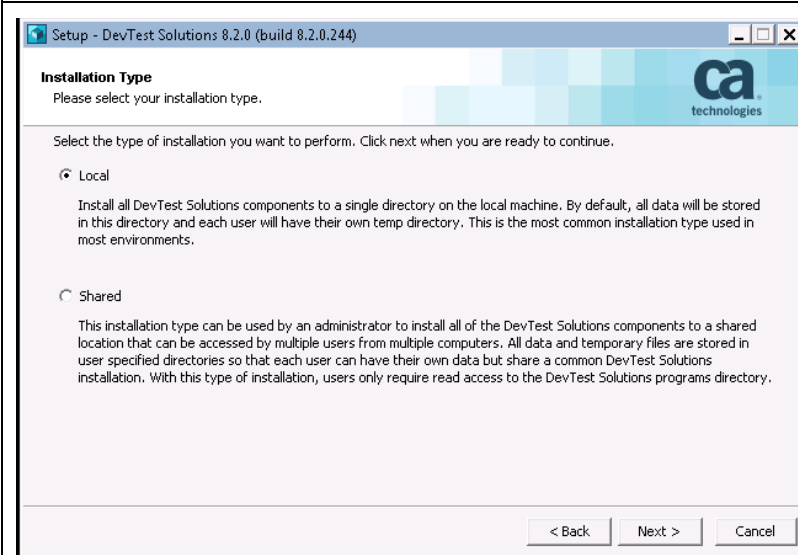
Setup - DevTest Solutions 8.2.0 (build 8.2.0.244)

Installation Type
Please select your installation type.

ca technologies

Select the type of installation you want to perform. Click next when you are ready to continue.

Local

Install all DevTest Solutions components to a single directory on the local machine. By default, all data will be stored in this directory and each user will have their own temp directory. This is the most common installation type used in most environments.

Shared

This installation type can be used by an administrator to install all of the DevTest Solutions components to a shared location that can be accessed by multiple users from multiple computers. All data and temporary files are stored in user specified directories so that each user can have their own data but share a common DevTest Solutions installation. With this type of installation, users only require read access to the DevTest Solutions programs directory.

< Back Next > Cancel